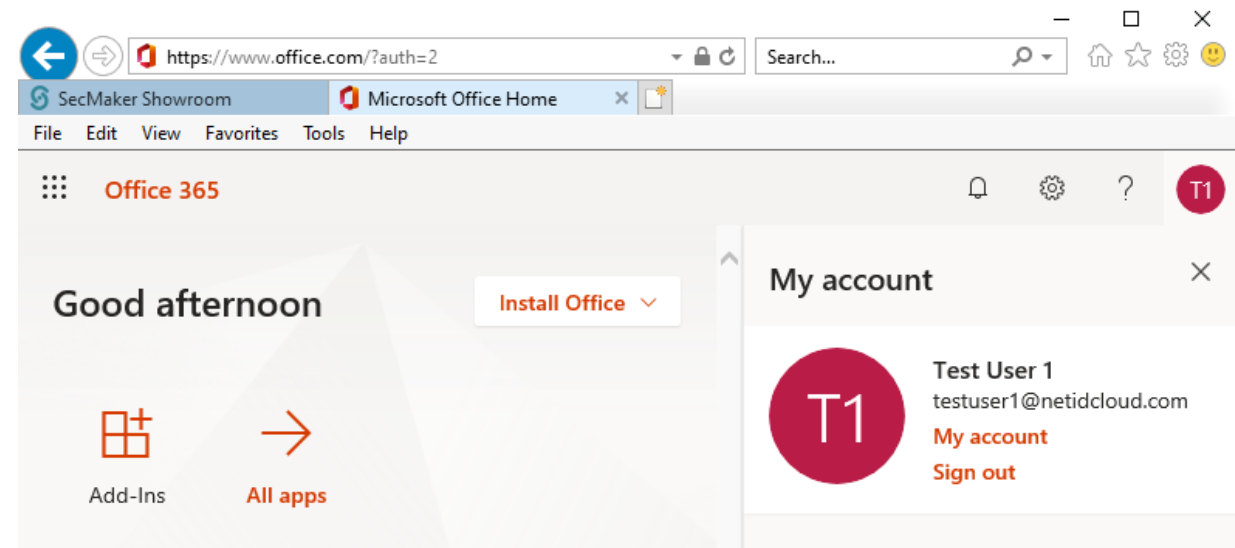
https://www.office.com/?auth=2

Search...

SecMaker Showroom

Microsoft Office Home

File Edit View Favorites Tools Help

Office 365

T1

Good afternoon

Install Office

Add-Ins

All apps

My account

Test User 1

testuser1@netidcloud.com

My account

Sign out

T1